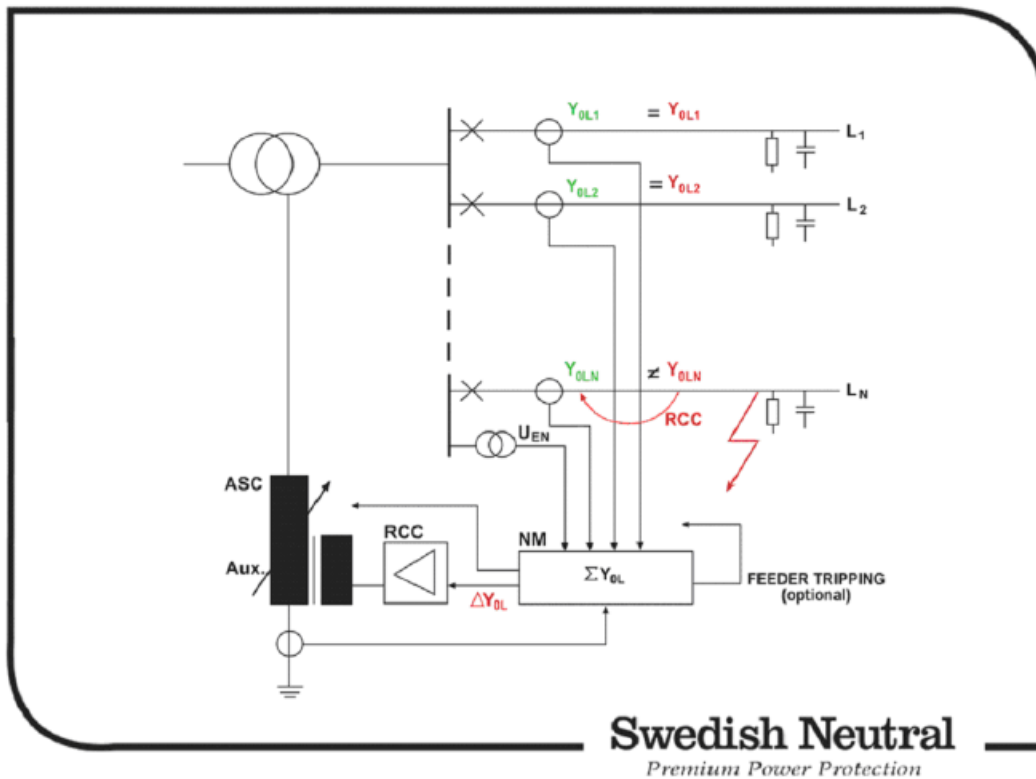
$Y_{0L1}$ $= Y_{0L1}$ $L_1$

$Y_{0L2}$ $= Y_{0L2}$ $L_2$

$Y_{0LN}$ $\neq Y_{0LN}$ $L_N$

RCC

$U_{EN}$

ASC

Aux.

RCC

NM

$\Sigma Y_{0L}$

$\Delta Y_{0L}$

FEEDER TRIPPING (optional)

Swedish Neutral

Premium Power Protection